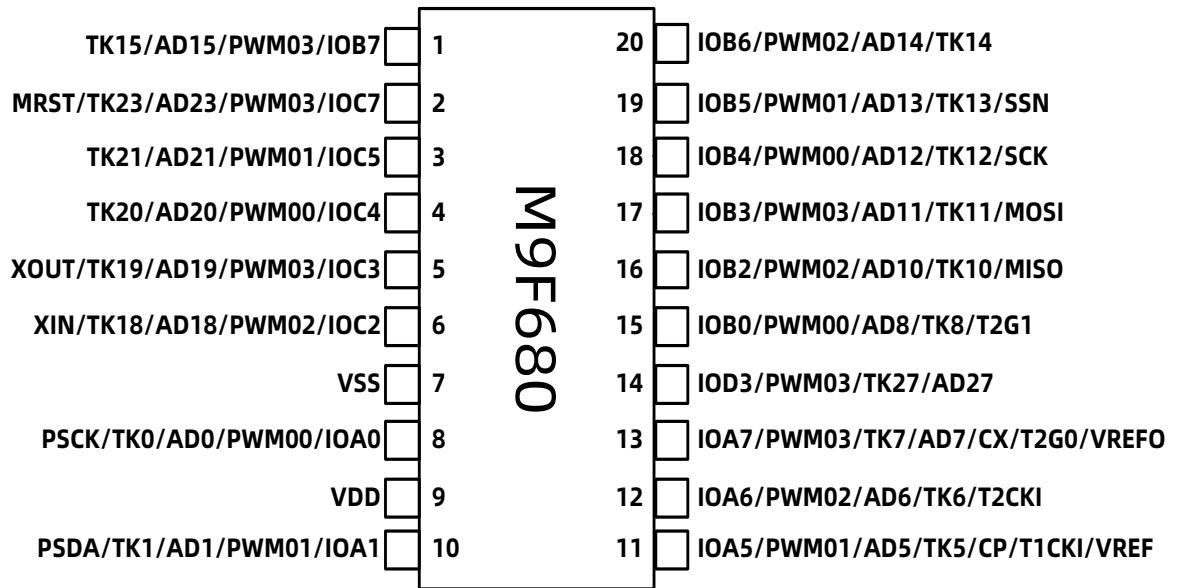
TK15/AD15/PWM03/IOB7 1
MRST/TK23/AD23/PWM03/IOC7 2
TK21/AD21/PWM01/IOC5 3
TK20/AD20/PWM00/IOC4 4
XOUT/TK19/AD19/PWM03/IOC3 5
XIN/TK18/AD18/PWM02/IOC2 6
VSS 7
PSCK/TK0/AD0/PWM00/IOA0 8
VDD 9
PSDA/TK1/AD1/PWM01/IOA1 10

M9F680

20 IOB6/PWM02/AD14/TK14
19 IOB5/PWM01/AD13/TK13/SSN
18 IOB4/PWM00/AD12/TK12/SCK
17 IOB3/PWM03/AD11/TK11/MOSI
16 IOB2/PWM02/AD10/TK10/MISO
15 IOB0/PWM00/AD8/TK8/T2G1
14 IOD3/PWM03/TK27/AD27
13 IOA7/PWM03/TK7/AD7/CX/T2G0/VREFO
12 IOA6/PWM02/AD6/TK6/T2CKI
11 IOA5/PWM01/AD5/TK5/CP/T1CKI/VREF